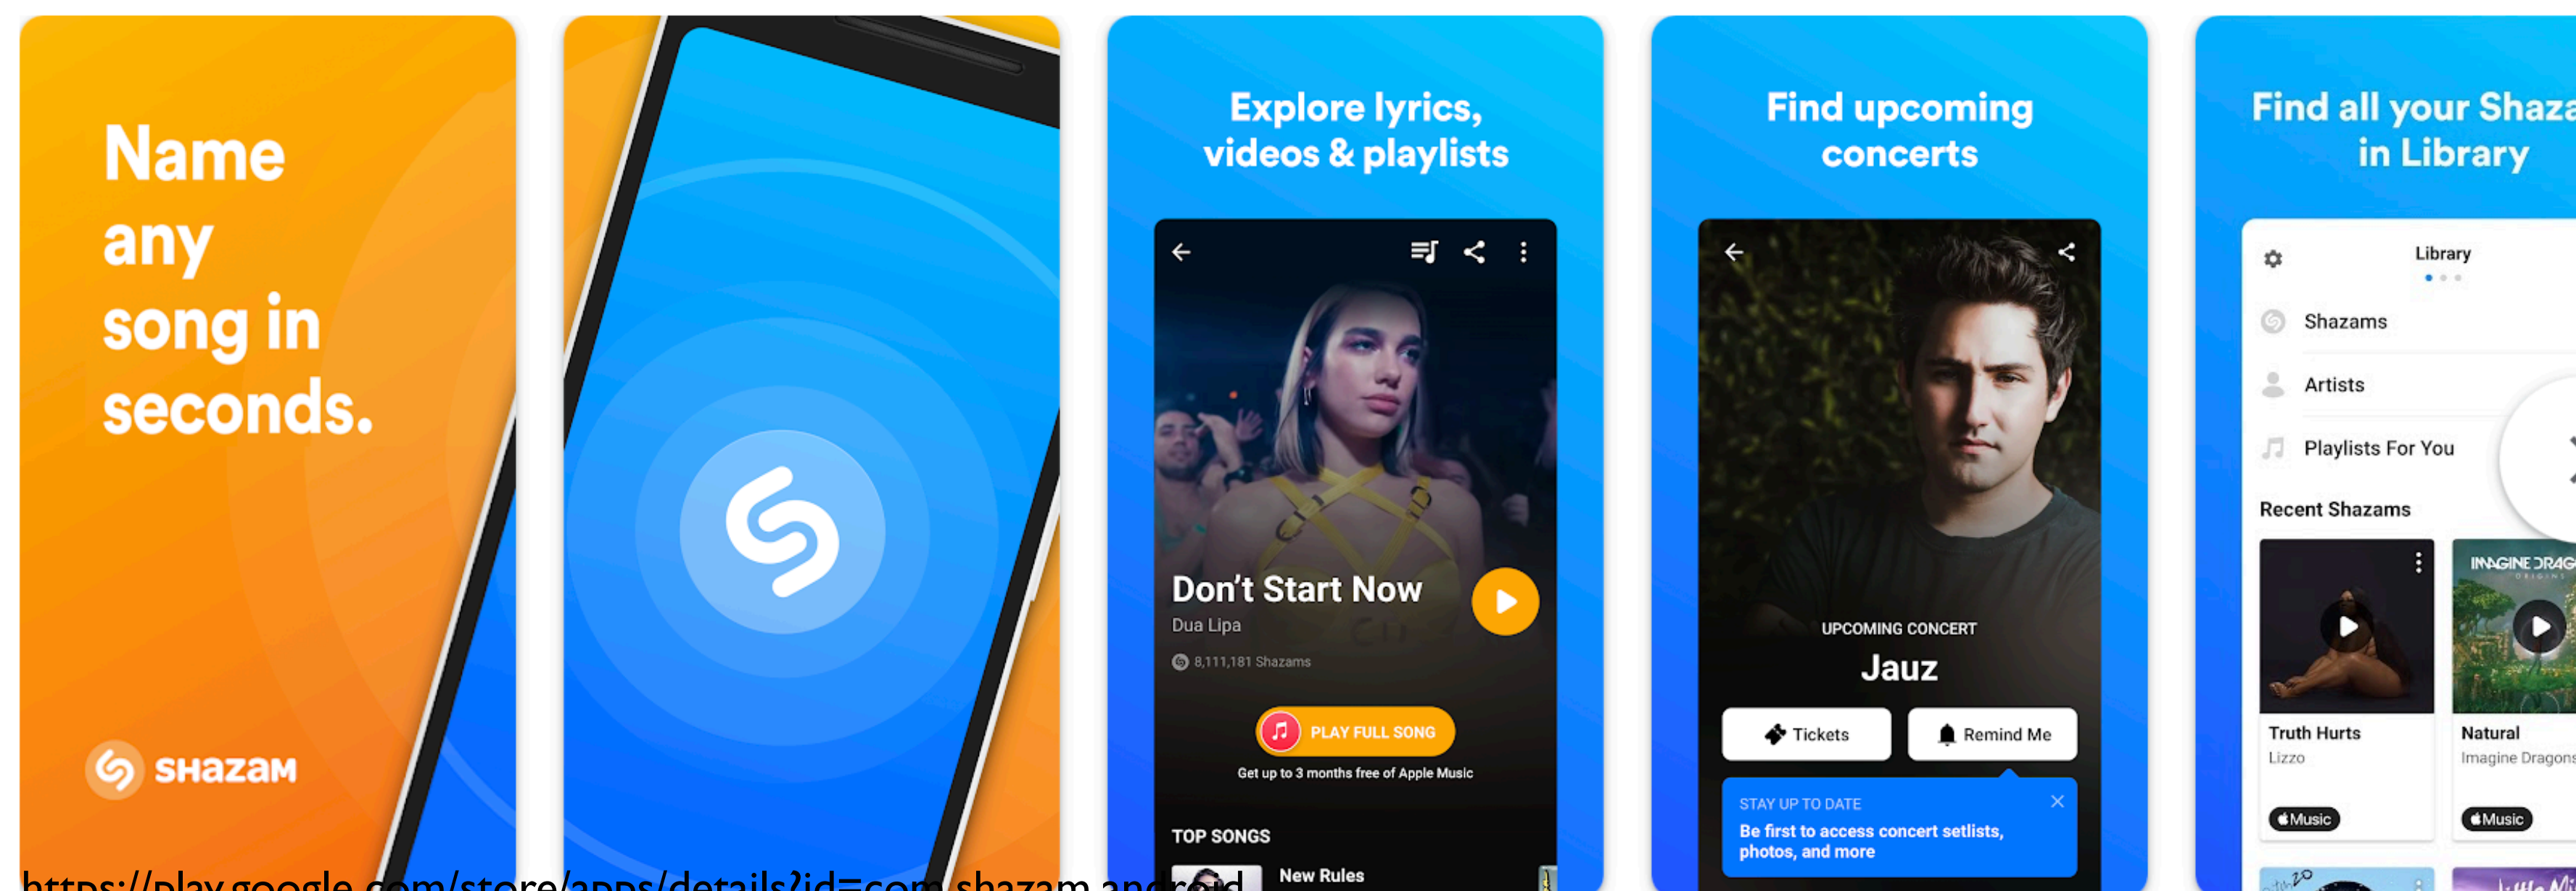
Name any song in seconds.

SHAZAM

Explore lyrics, videos & playlists

Don't Start Now
Dua Lipa
8,111,181 Shazams

PLAY FULL SONG
Get up to 3 months free of Apple Music

TOP SONGS
New Rules

Find upcoming concerts

UPCOMING CONCERT
Jauz

Tickets
Remind Me

STAY UP TO DATE
Be first to access concert setlists, photos, and more

Find all your Shaza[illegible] in Library

Library
Shazams
Artists
Playlists For You
Recent Shazams

Truth Hurts
Lizzo
Music

IMAGINE DRAG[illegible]
Natural
Imagine Dragons
Music

https://play.google.com/store/apps/details?id=com.shazam.android